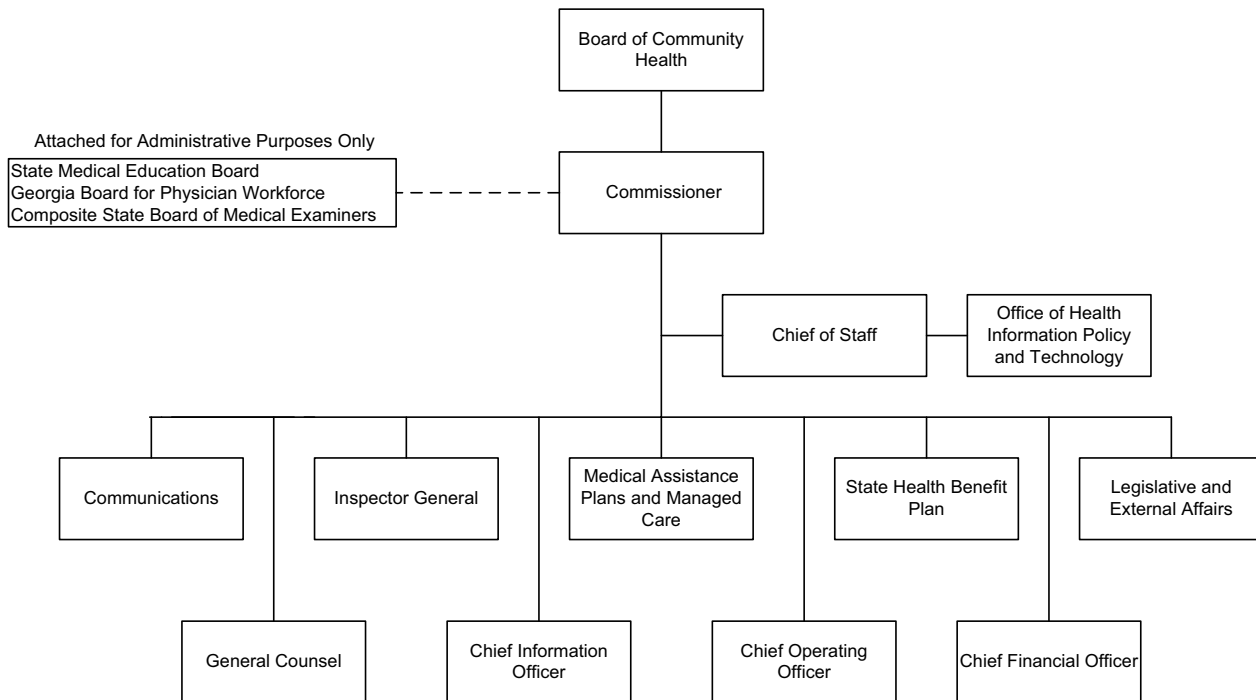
Board of Community Health

Attached for Administrative Purposes Only

State Medical Education Board
Georgia Board for Physician Workforce
Composite State Board of Medical Examiners

Commissioner

Chief of Staff

Office of Health Information Policy and Technology

Communications

Inspector General

Medical Assistance Plans and Managed Care

State Health Benefit Plan

Legislative and External Affairs

General Counsel

Chief Information Officer

Chief Operating Officer

Chief Financial Officer